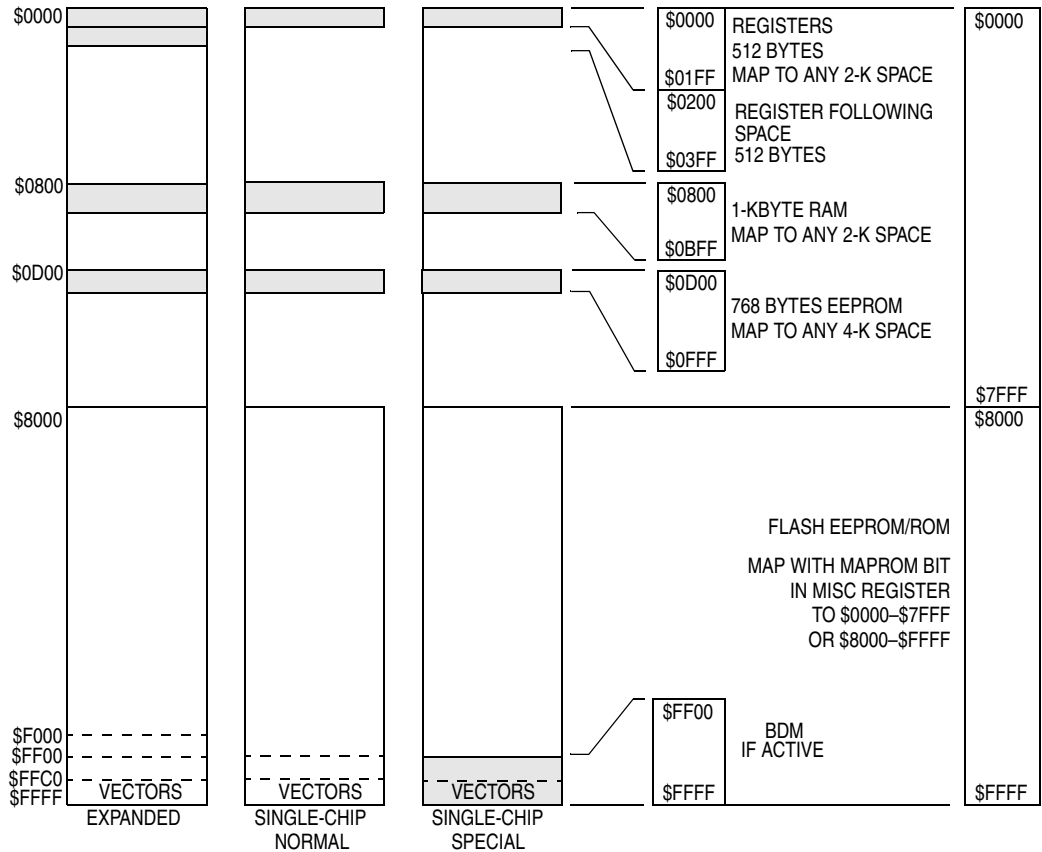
$0000

$0800

$0D00

$8000

$F000
$FF00
$FFC0
$FFFF

VECTORS
EXPANDED

VECTORS
SINGLE-CHIP NORMAL

VECTORS
SINGLE-CHIP SPECIAL

$0000
$01FF
REGISTERS
512 BYTES
MAP TO ANY 2-K SPACE

$0200
$03FF
REGISTER FOLLOWING SPACE
512 BYTES

$0800
$0BFF
1-KBYTE RAM
MAP TO ANY 2-K SPACE

$0D00
$0FFF
768 BYTES EEPROM
MAP TO ANY 4-K SPACE

$0000
$7FFF
$8000

FLASH EEPROM/ROM

MAP WITH MAPROM BIT IN MISC REGISTER TO $0000–$7FFF OR $8000–$FFFF

$FF00
$FFFF
BDM
IF ACTIVE

$FFFF